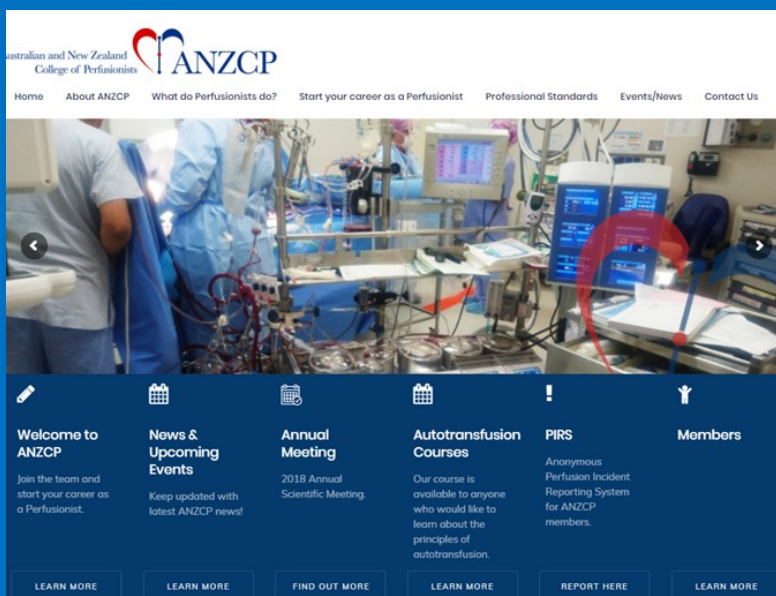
ustralian and New Zealand College of Perfusionists ANZCP

Home About ANZCP What do Perfusionists do? Start your career as a Perfusionist Professional Standards Events/News Contact Us

Welcome to ANZCP
Join the team and start your career as a Perfusionist.
LEARN MORE

News & Upcoming Events
Keep updated with latest ANZCP news!
LEARN MORE

Annual Meeting
2018 Annual Scientific Meeting.
FIND OUT MORE

Autotransfusion Courses
Our course is available to anyone who would like to learn about the principles of autotransfusion.
LEARN MORE

PIRS
Anonymous Perfusion Incident Reporting System for ANZCP members.
REPORT HERE

Members
LEARN MORE